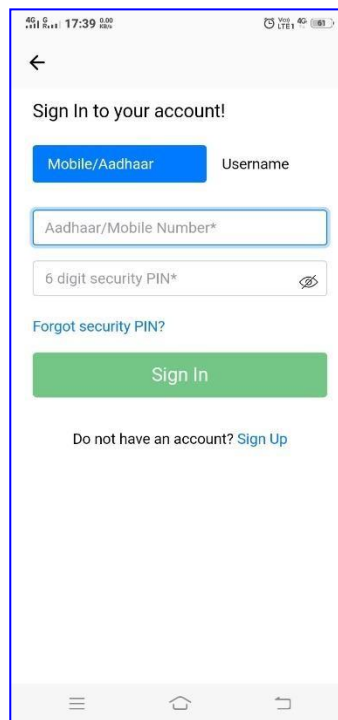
4G 4G 17:39 0.00 KB/s
Vo) LTE1 4G 61

←

Sign In to your account!

Mobile/Aadhaar
Username

Aadhaar/Mobile Number*

6 digit security PIN*

Forgot security PIN?

Sign In

Do not have an account? Sign Up